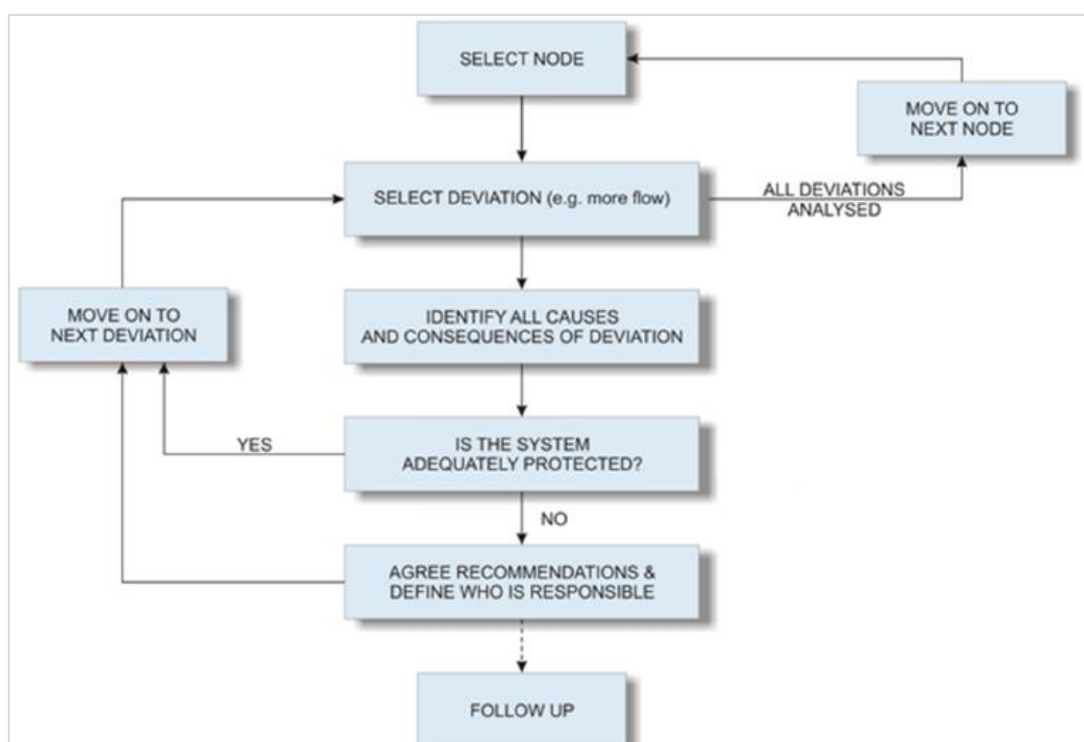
SELECT NODE

MOVE ON TO NEXT NODE

SELECT DEVIATION (e.g. more flow)

ALL DEVIATIONS ANALYSED

MOVE ON TO NEXT DEVIATION

IDENTIFY ALL CAUSES AND CONSEQUENCES OF DEVIATION

YES

IS THE SYSTEM ADEQUATELY PROTECTED?

NO

AGREE RECOMMENDATIONS & DEFINE WHO IS RESPONSIBLE

FOLLOW UP